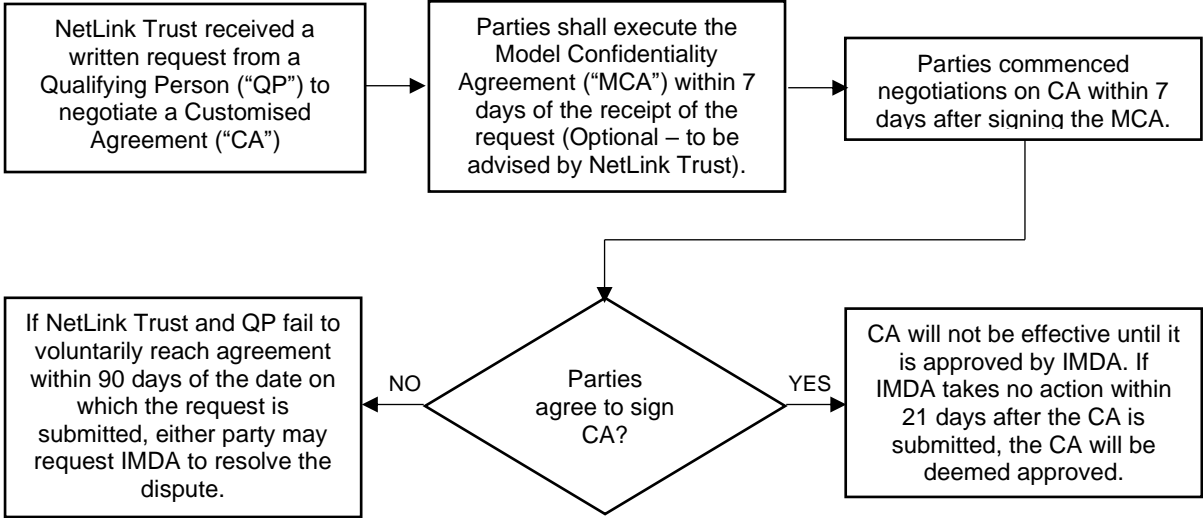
NetLink Trust received a written request from a Qualifying Person ("QP") to negotiate a Customised Agreement ("CA")

Parties shall execute the Model Confidentiality Agreement ("MCA") within 7 days of the receipt of the request (Optional – to be advised by NetLink Trust).

Parties commenced negotiations on CA within 7 days after signing the MCA.

Parties agree to sign CA?

NO

If NetLink Trust and QP fail to voluntarily reach agreement within 90 days of the date on which the request is submitted, either party may request IMDA to resolve the dispute.

YES

CA will not be effective until it is approved by IMDA. If IMDA takes no action within 21 days after the CA is submitted, the CA will be deemed approved.